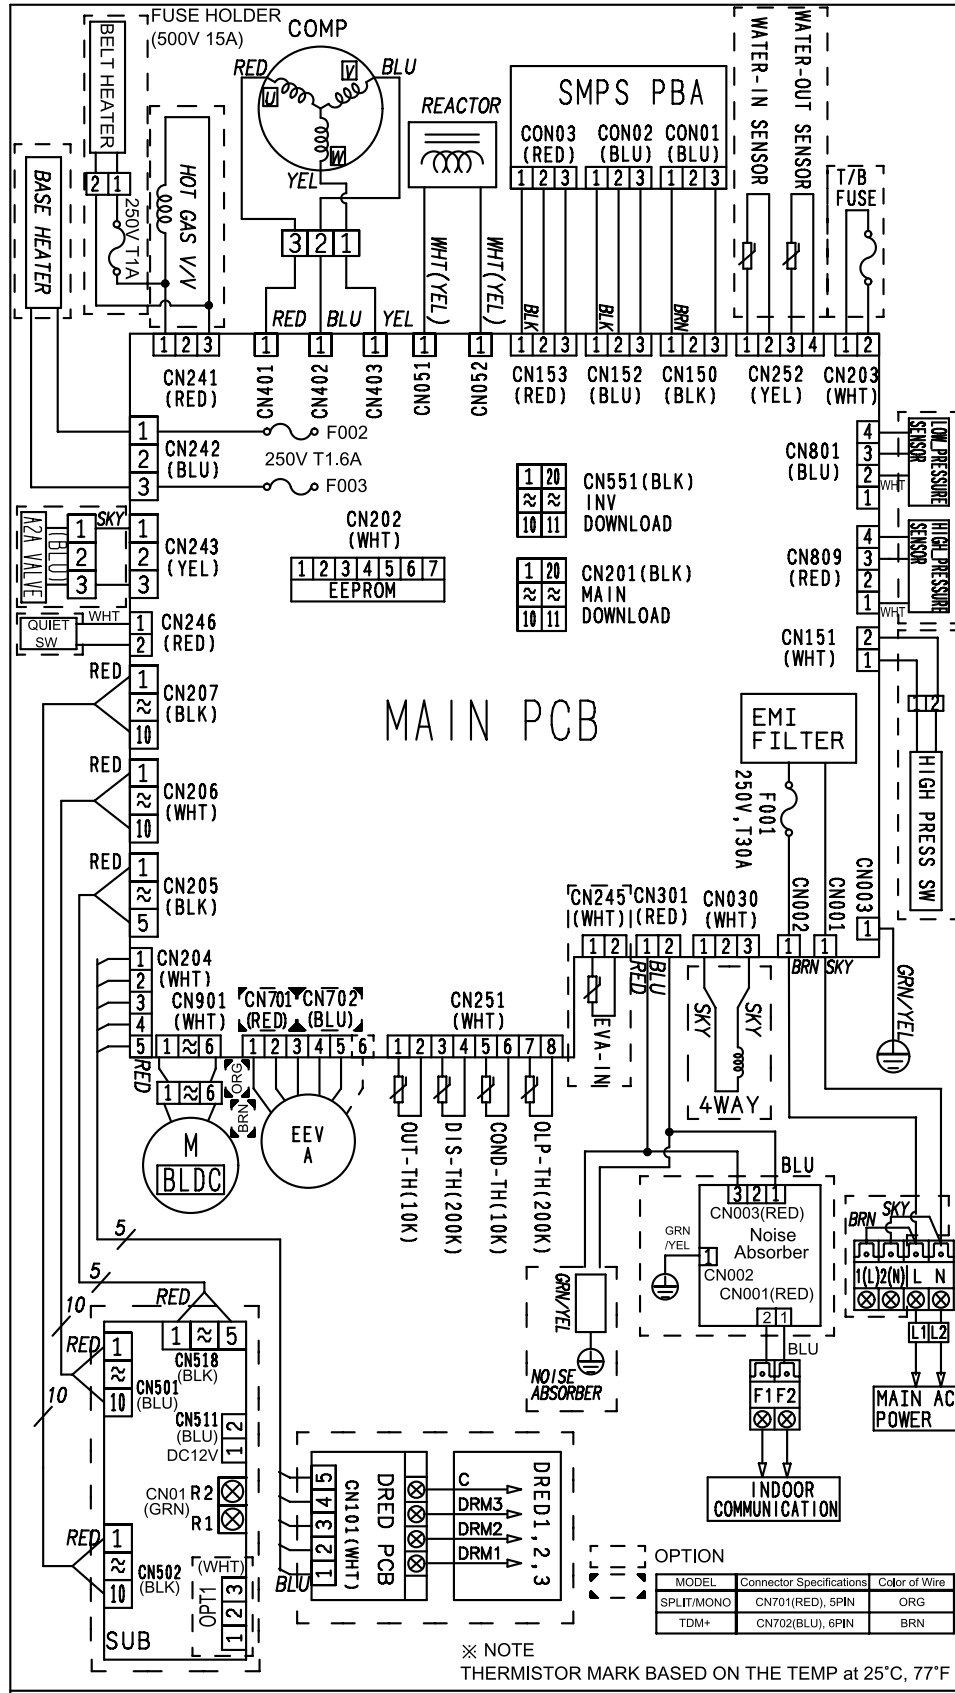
FUSE HOLDER (500V 15A)
BELT HEATER
2 1
250V T1A
HOT GAS V/V
BASE HEATER
COMP
RED
BLU
U
V
W
YEL
3 2 1
REACTOR
WHT(YEL)
WHT(YEL)
SMPS PBA
CON03 (RED)
CON02 (BLU)
CON01 (BLU)
1 2 3
1 2 3
1 2 3
BLK
BLK
BRN
WATER-IN SENSOR
WATER-OUT SENSOR
T/B FUSE
RED
BLU
YEL
1 2 3
CN241 (RED)
1
CN401
1
CN402
1
CN403
1
CN051
1
CN052
1 2 3
CN153 (RED)
1 2 3
CN152 (BLU)
1 2 3
CN150 (BLK)
1 2 3 4
CN252 (YEL)
1 2
CN203 (WHT)
1
2
3
CN242 (BLU)
F002
250V T1.6A
F003
1 20
≈ ≈
10 11
CN551(BLK) INV DOWNLOAD
CN801 (BLU)
4
3
2
1
WHT
LOW PRESSURE SENSOR
A2A VALVE (BLU)
SKY
1
2
3
1
2
3
CN243 (YEL)
CN202 (WHT)
1 2 3 4 5 6 7
EEPROM
1 20
≈ ≈
10 11
CN201(BLK) MAIN DOWNLOAD
CN809 (RED)
4
3
2
1
WHT
HIGH PRESSURE SENSOR
QUIET SW
WHT
1
2
CN246 (RED)
CN151 (WHT)
2
1
1 2
RED
1
≈
10
CN207 (BLK)
MAIN PCB
EMI FILTER
RED
1
≈
10
CN206 (WHT)
F001 250V,T30A
HIGH PRESS SW
RED
1
≈
5
CN205 (BLK)
CN245 (WHT)
CN301 (RED)
CN030 (WHT)
CN002
CN001
CN003
1 2
1 2
1 2 3
1
1
1
RED
BLU
BRN
SKY
GRN/YEL
1
2
3
4
5
CN204 (WHT)
CN901 (WHT)
1 ≈ 6
CN701 (RED)
CN702 (BLU)
1 2 3 4 5 6
CN251 (WHT)
1 2 3 4 5 6 7 8
EVA-IN
SKY
SKY
4WAY
RED
1 ≈ 6
ORG
BRN
M
BLDC
EEV A
OUT-TH(10K)
DIS-TH(200K)
COND-TH(10K)
OLP-TH(200K)
BLU
3 2 1
CN003(RED)
Noise Absorber
GRN /YEL
1
CN002
CN001(RED)
2 1
BLU
BRN
SKY
1(L) 2(N) L N
L1 L2
MAIN AC POWER
5
5
10
RED
1 ≈ 5
CN518 (BLK)
RED
1
≈
10
CN501 (BLU)
10
CN511 (BLU) DC12V
2
1
CN01 (GRN)
R2
R1
GRN/YEL
NOISE ABSORBER
5
4
3
2
1
CN101(WHT)
DRED PCB
C
DRM3
DRM2
DRM1
DRED1,2,3
F1 F2
INDOOR COMMUNICATION
RED
1
≈
10
CN502 (BLK)
(WHT)
3
2
1
OPT1
BLU
SUB
OPTION
| MODEL | Connector Specifications | Color of Wire |
|---|---|---|
| SPLIT/MONO | CN701(RED), 5PIN | ORG |
| TDM+ | CN702(BLU), 6PIN | BRN |
※ NOTE
THERMISTOR MARK BASED ON THE TEMP at 25°C, 77°F